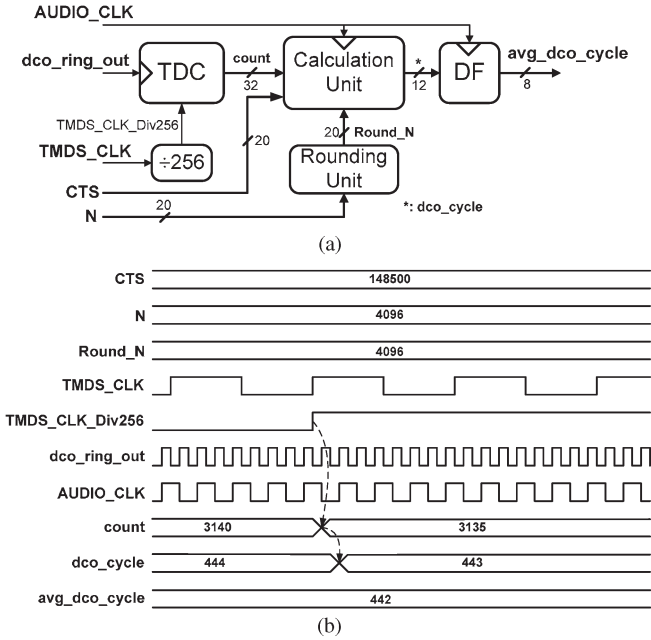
AUDIO_CLK

dco_ring_out

TDC

count

32

Calculation Unit

*

12

DF

avg_dco_cycle

8

TMDS_CLK_Div256

TMDS_CLK

÷256

20

20

Round_N

Rounding Unit

CTS

N

20

*: dco_cycle

(a)

CTS

148500

N

4096

Round_N

4096

TMDS_CLK

TMDS_CLK_Div256

dco_ring_out

AUDIO_CLK

count

3140

3135

dco_cycle

444

443

avg_dco_cycle

442

(b)